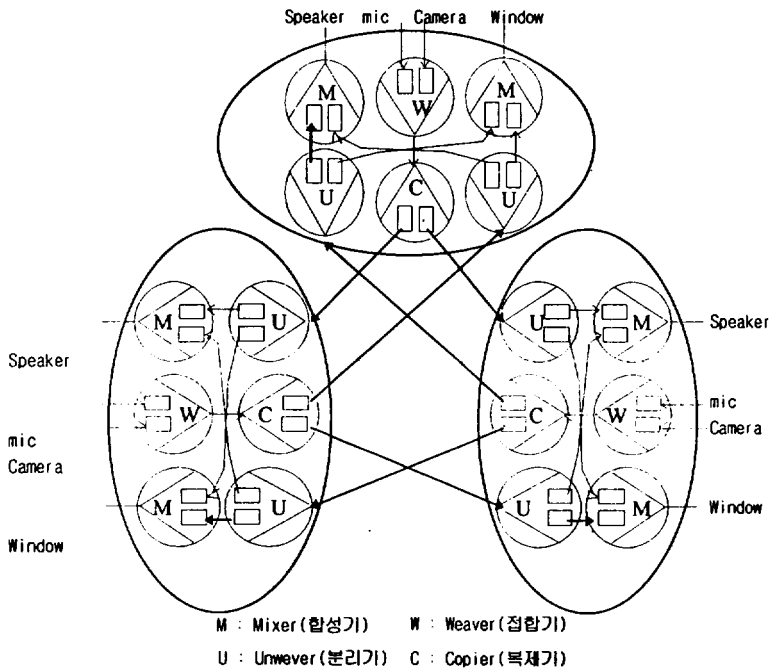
Speaker mic Camera Window

M W M

U C U

M U

U M

Speaker

Speaker

W C

C W

mic

mic Camera

Camera

M U

U M

Window

Window

M : Mixer(합성기) W : Weaver(접합기)

U : Unwever(분리기) C : Copier(복제기)